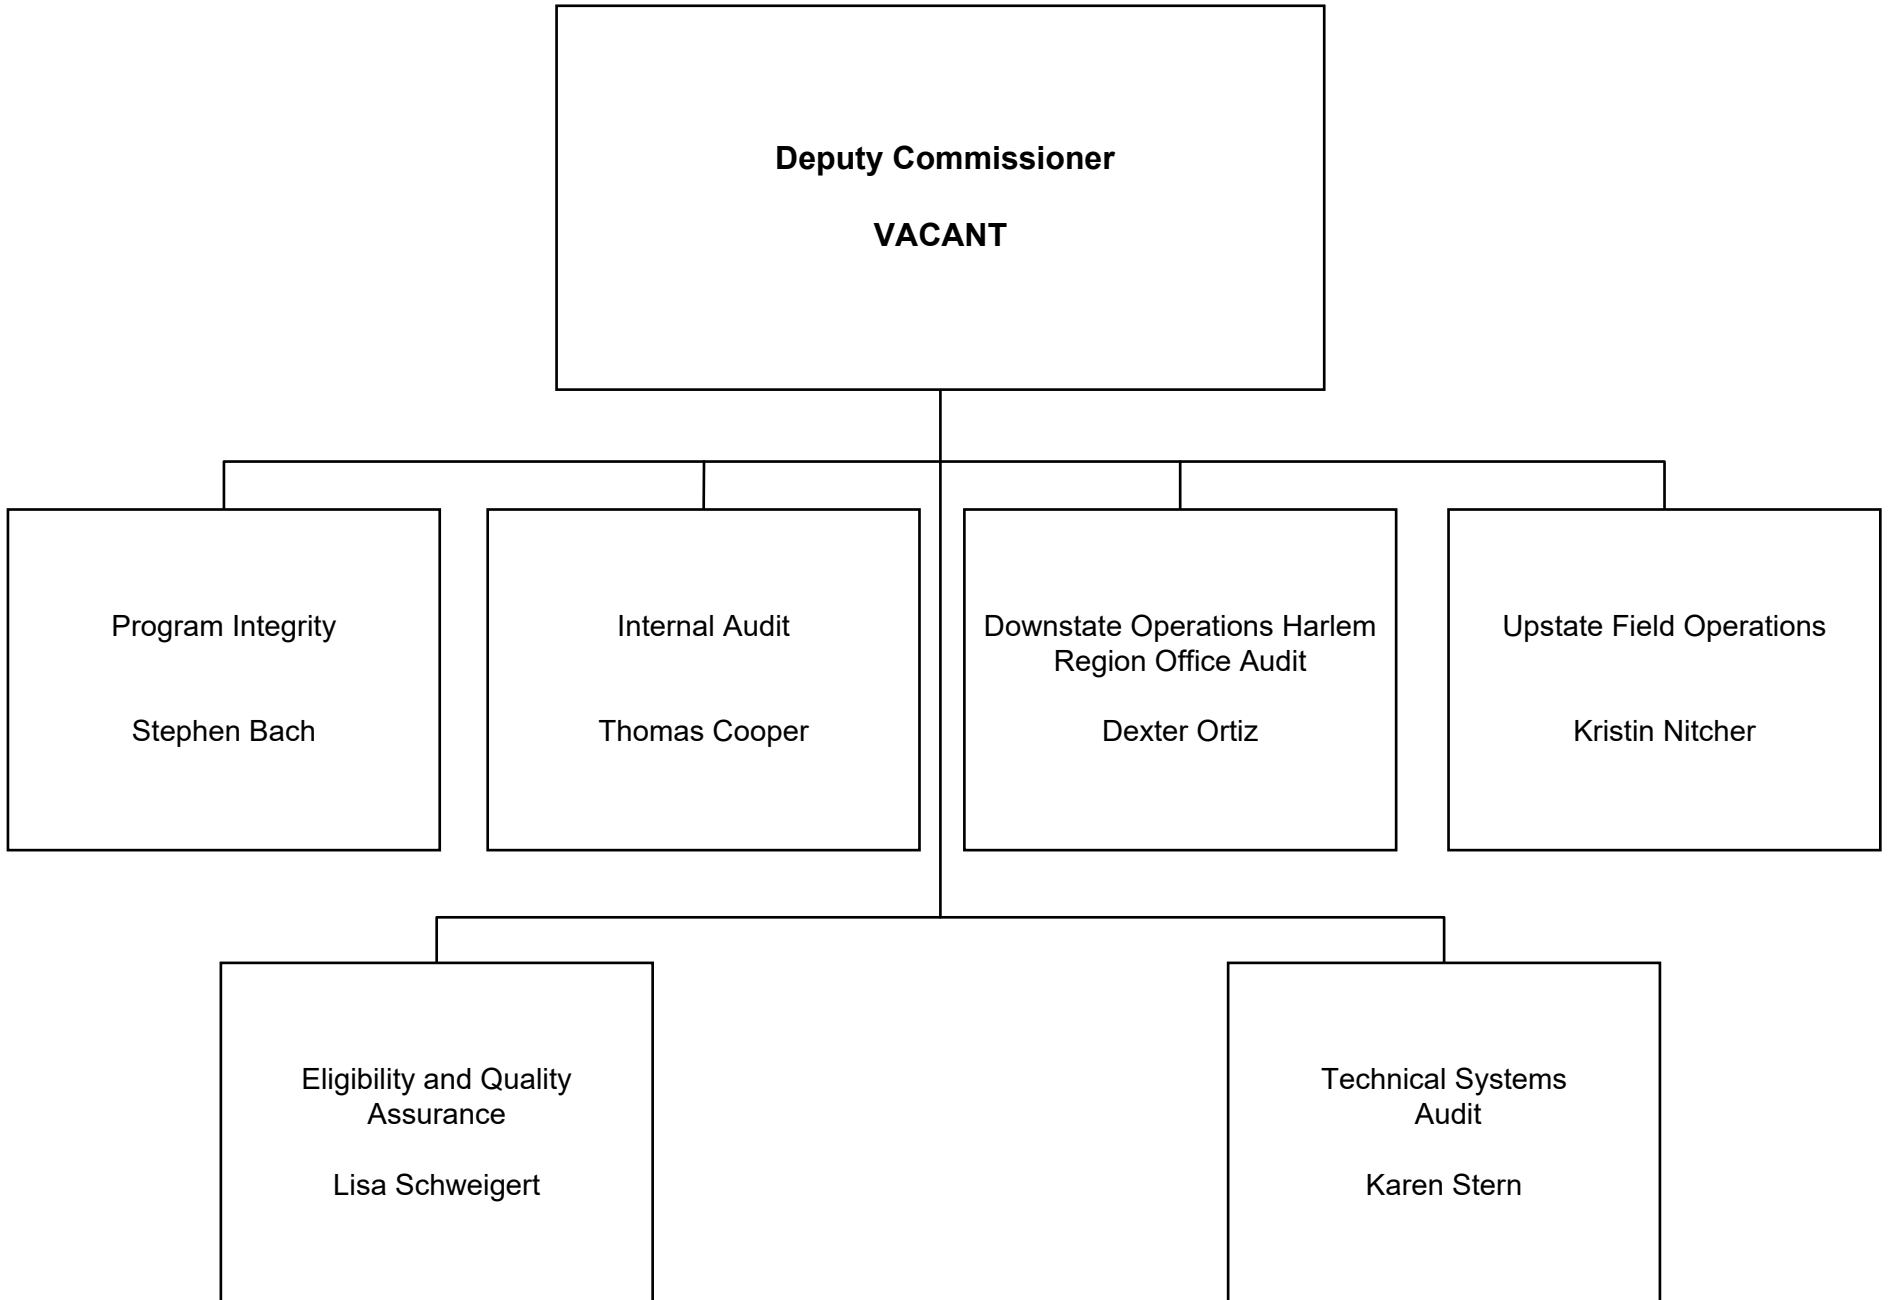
**Deputy Commissioner**

**VACANT**

Program Integrity

Stephen Bach

Internal Audit

Thomas Cooper

Downstate Operations Harlem Region Office Audit

Dexter Ortiz

Upstate Field Operations

Kristin Nitcher

Eligibility and Quality Assurance

Lisa Schweigert

Technical Systems Audit

Karen Stern